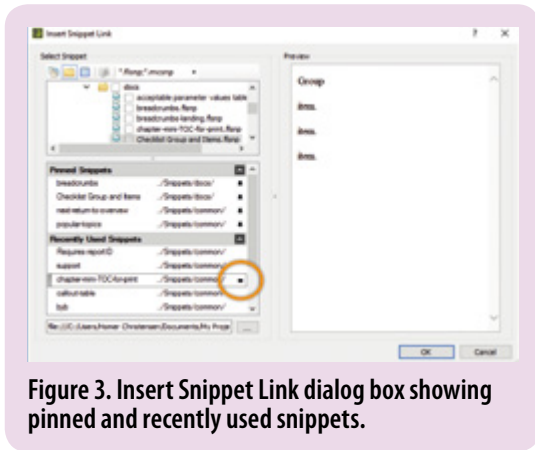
Insert Snippet Link

Select Snippet

*.flsnp;*.mcsnp

docs

acceptable-parameter-values table

breadcrumbs.flsnp

breadcrumbs-landing.flsnp

chapter-mini-TOC-for-print.flsnp

Checklist Group and Items.flsnp

Pinned Snippets

breadcrumbs ../Snippets/docs/

Checklist Group and Items ../Snippets/docs/

next-return-to-overview ../Snippets/common/

popular-topics ../Snippets/common/

Recently Used Snippets

Requires report ID ../Snippets/common/

support ../Snippets/common/

chapter-mini-TOC-for-print ../Snippets/common/

callout-table ../Snippets/common/

tsib ../Snippets/common/

file:///C:/Users/Homer Christensen/Documents/My Proje

Preview

Group

Item.

Item.

Item.

OK Cancel

Figure 3. Insert Snippet Link dialog box showing pinned and recently used snippets.